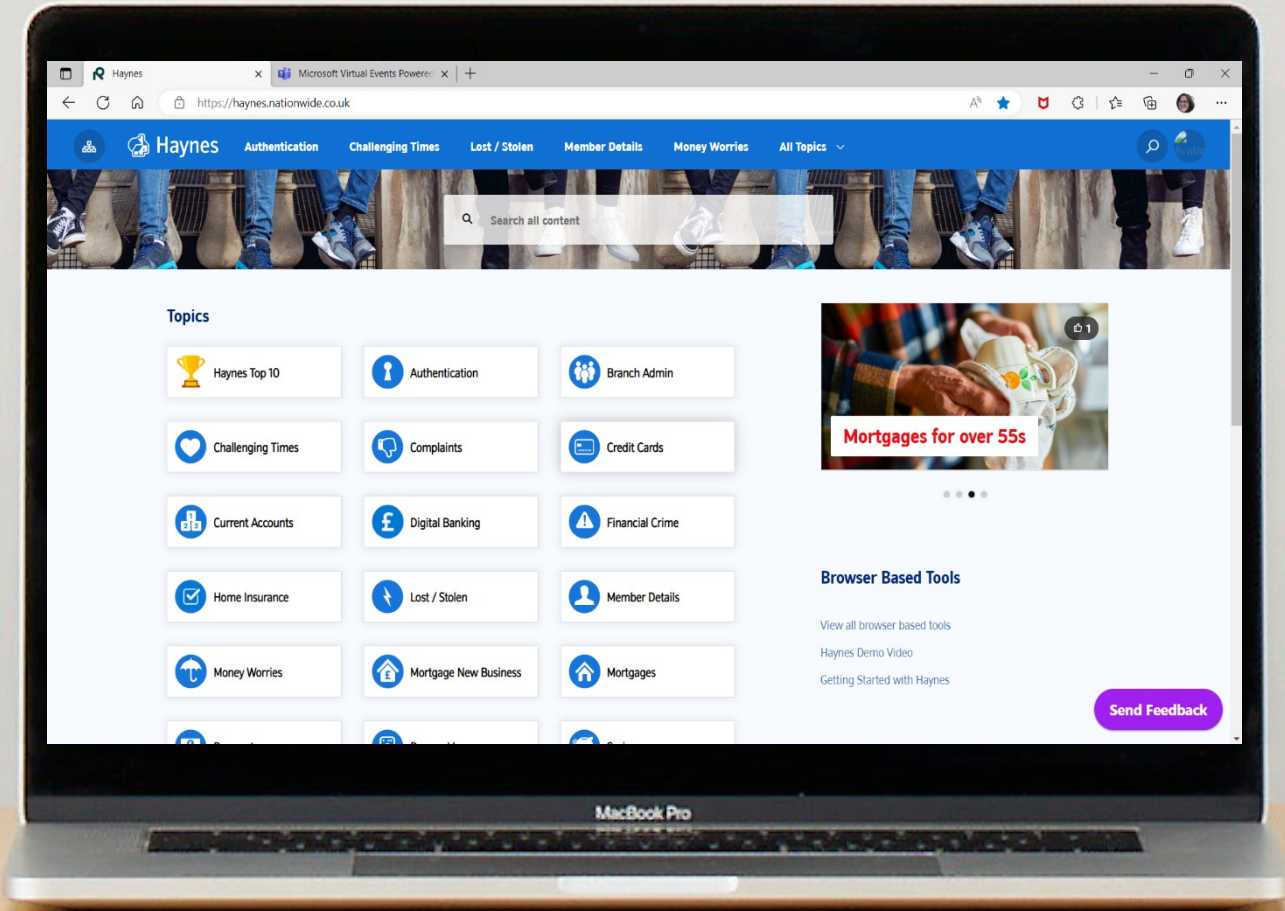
Haynes
Microsoft Virtual Events Powere
https://haynes.nationwide.co.uk

Haynes
Authentication
Challenging Times
Lost / Stolen
Member Details
Money Worries
All Topics

Search all content

Topics

Haynes Top 10
Authentication
Branch Admin
Challenging Times
Complaints
Credit Cards
Current Accounts
Digital Banking
Financial Crime
Home Insurance
Lost / Stolen
Member Details
Money Worries
Mortgage New Business
Mortgages
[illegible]
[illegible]
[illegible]

1
Mortgages for over 55s

Browser Based Tools

View all browser based tools
Haynes Demo Video
Getting Started with Haynes

Send Feedback

MacBook Pro